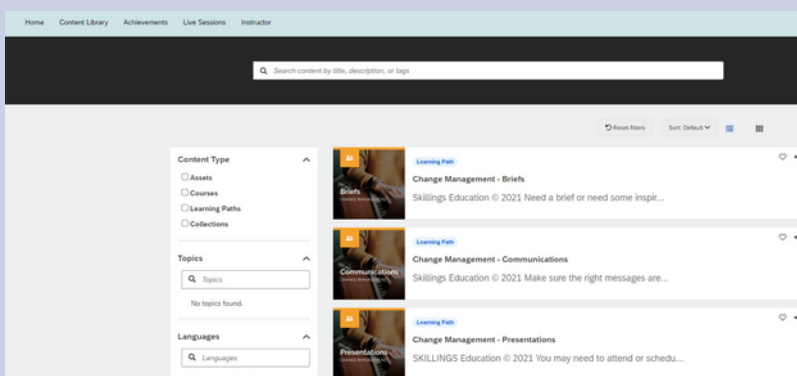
Home Content Library Achievements Live Sessions Instructor

Search content by title, description, or tags

Reset filters Sort: Default

Content Type
Assets
Courses
Learning Paths
Collections

Topics
Topics
No topics found.

Languages
Languages

Briefs
Learning Path
Change Management - Briefs
Skillings Education © 2021 Need a brief or need some inspir...

Communications
Learning Path
Change Management - Communications
Skillings Education © 2021 Make sure the right messages are...

Presentations
Learning Path
Change Management - Presentations
SKILLINGS Education © 2021 You may need to attend or schedu...